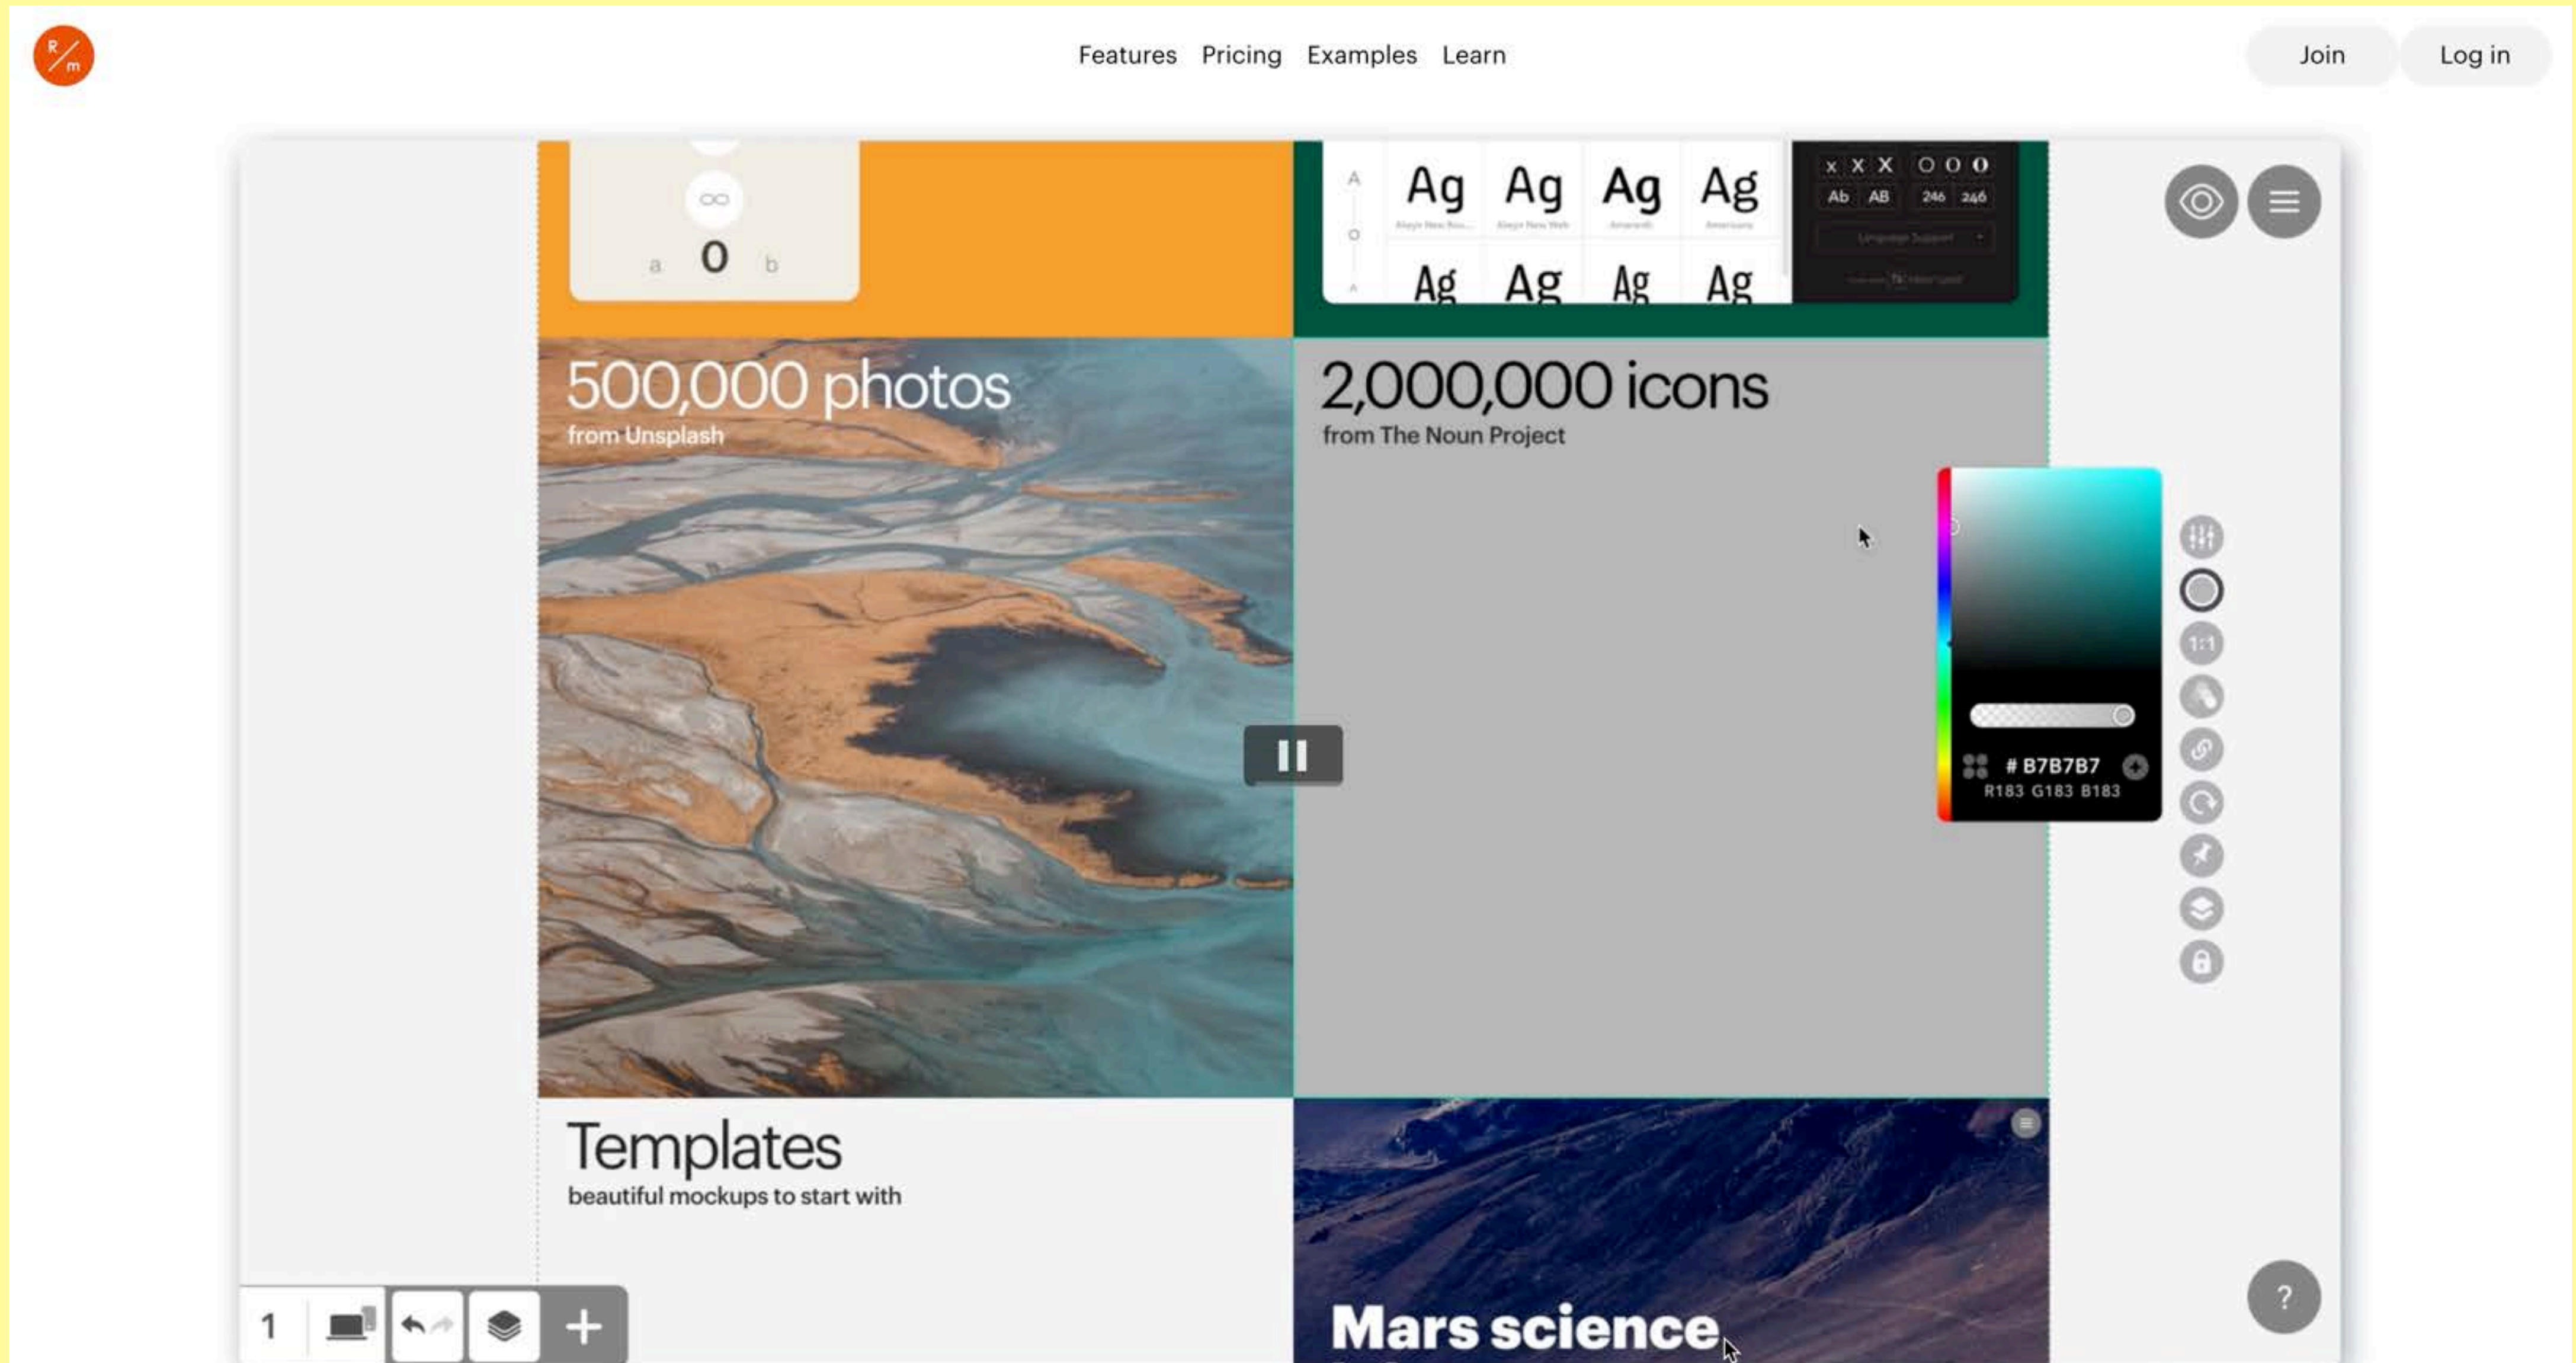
R/m

Features Pricing Examples Learn

Join Log in

a 0 b

Ag Ag Ag Ag
Ag Ag Ag Ag

x X X O O O
Ab AB 246 246

500,000 photos
from Unsplash

2,000,000 icons
from The Noun Project

# B7B7B7
R183 G183 B183

1:1

Templates
beautiful mockups to start with

Mars science

1

?